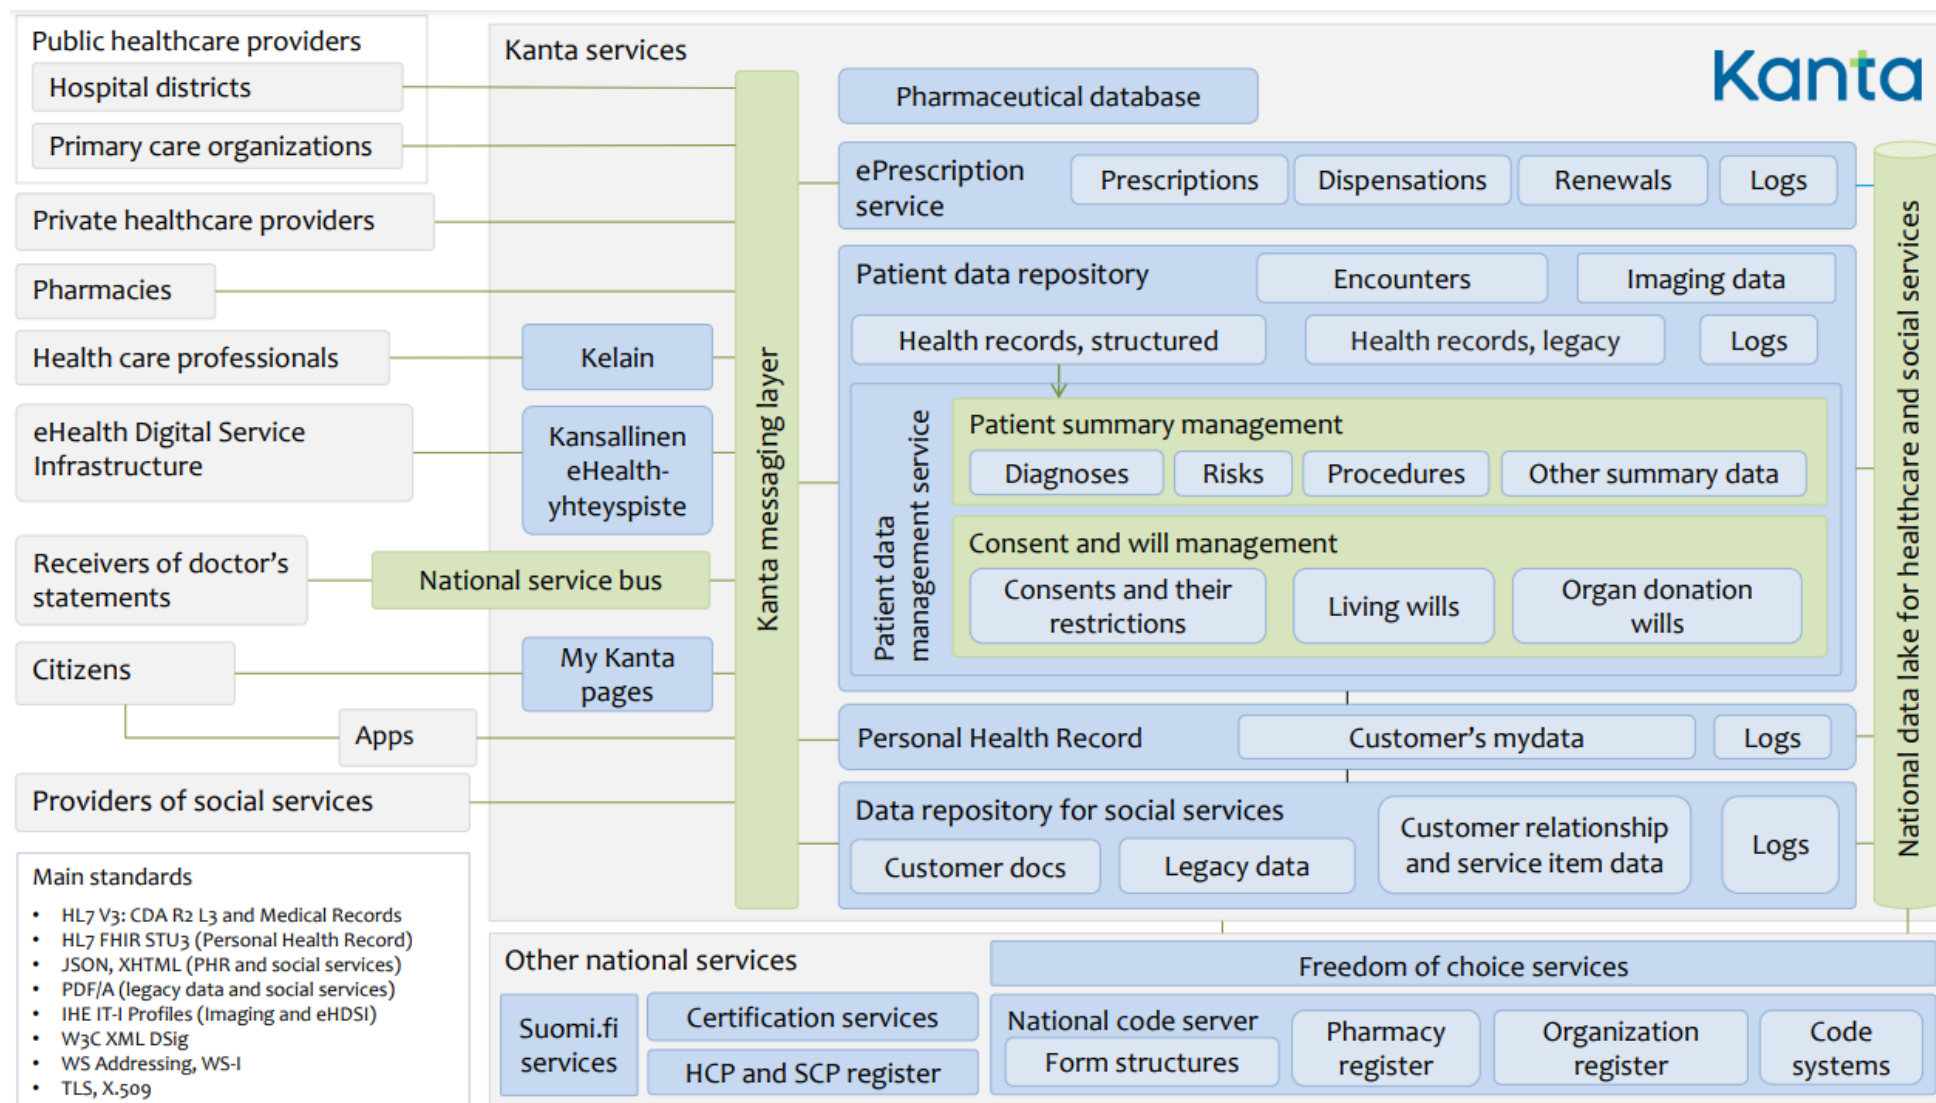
Public healthcare providers
Hospital districts
Primary care organizations
Private healthcare providers
Pharmacies
Health care professionals
eHealth Digital Service Infrastructure
Receivers of doctor's statements
Citizens
Apps
Providers of social services

Kelain
Kansallinen eHealth-yhteyspiste
National service bus
My Kanta pages

Kanta services
Kanta messaging layer
Kanta

Pharmaceutical database
ePrescription service
Prescriptions
Dispensations
Renewals
Logs

Patient data repository
Encounters
Imaging data
Health records, structured
Health records, legacy
Logs

Patient data management service
Patient summary management
Diagnoses
Risks
Procedures
Other summary data
Consent and will management
Consents and their restrictions
Living wills
Organ donation wills

Personal Health Record
Customer's mydata
Logs

Data repository for social services
Customer docs
Legacy data
Customer relationship and service item data
Logs

National data lake for healthcare and social services

Main standards
• HL7 V3: CDA R2 L3 and Medical Records
• HL7 FHIR STU3 (Personal Health Record)
• JSON, XHTML (PHR and social services)
• PDF/A (legacy data and social services)
• IHE IT-I Profiles (Imaging and eHDSI)
• W3C XML DSig
• WS Addressing, WS-I
• TLS, X.509

Other national services
Suomi.fi services
Certification services
HCP and SCP register
Freedom of choice services
National code server
Form structures
Pharmacy register
Organization register
Code systems